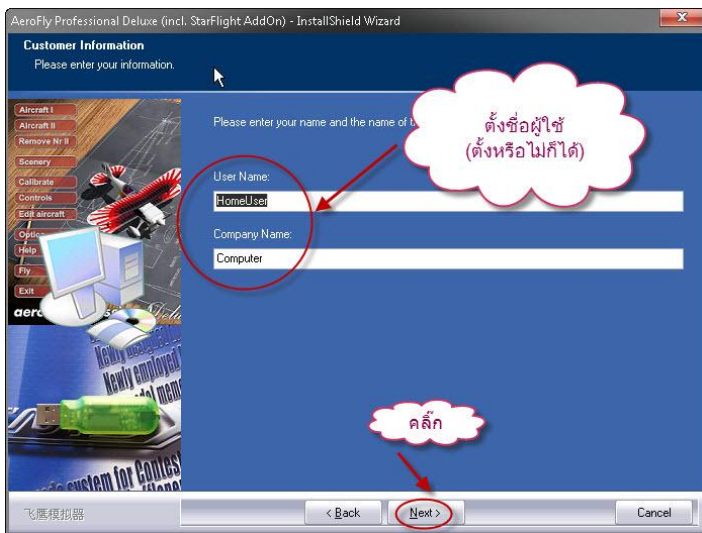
AeroFly Professional Deluxe (incl. StarFlight AddOn) - InstallShield Wizard

Customer Information
Please enter your information.

Aircraft I
Aircraft II
Remove Nr II
Scenery
Calibrate
Controls
Edit aircraft
Options
Help
Fly
Exit

Please enter your name and the name of t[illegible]

ตั้งชื่อผู้ใช้
(ตั้งหรือไม่ก็ได้)

User Name:
HomeUser

Company Name:
Computer

คลิ๊ก

飞鹰模拟器

< Back
Next >
Cancel